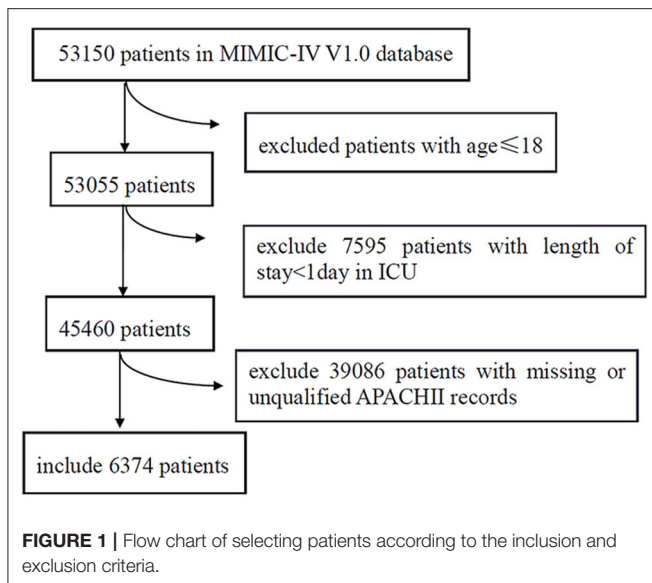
53150 patients in MIMIC-IV V1.0 database

excluded patients with age≤18

53055 patients

exclude 7595 patients with length of stay<1day in ICU

45460 patients

exclude 39086 patients with missing or unqualified APACHII records

include 6374 patients

**FIGURE 1 |** Flow chart of selecting patients according to the inclusion and exclusion criteria.